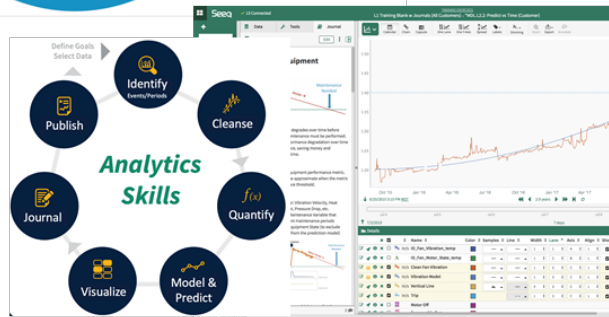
Define Goals
Select Data

Identify
Events/Periods

Cleanse

$f(x)$
Quantify

Model &
Predict

Visualize

Journal

Publish

Analytics
Skills

Seeq

Data

Tools

Journal

L1 Training Blank w Journals (All Customers) - "MOL 1.2.2: Predict vs Time (Customer)"

uipment

Maintenance
Needed

degrades over time before
ntenance must be performed.
ntenance degradation over time
e, saving money and
me.

pment performance metric,
o approximate when the metric
ce threshold.

Vibration Velocity, Heat
, Pressure Drop, etc.
aintenance variable that
m maintenance periods
quipment State (to exclude
from the prediction model)

Details

Name

Color

Samples

Line

Width

Lane

Axis

Align

ID_Fan_Vibration_temp

ID_Fan_Motor_State_temp

Clean Fan Vibration

Vibration Model

Vertical Line

Trip

Motor Off

Oct '15

Jan '16

Apr '16

Jul '16

Oct '16

Jan '17

Apr '17

7 days